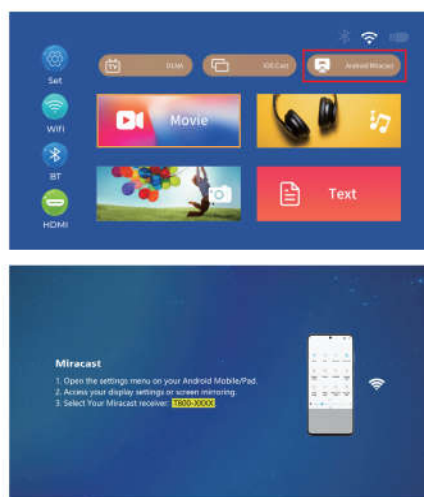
Set

WiFi

BT

HDMI

DLNA

IOS Cast

Android Miracast

Movie

Text

Miracast

1. Open the settings menu on your Android Mobile/Pad.
2. Access your display settings or screen mirroring.
3. Select Your Miracast receiver: T500-3000X